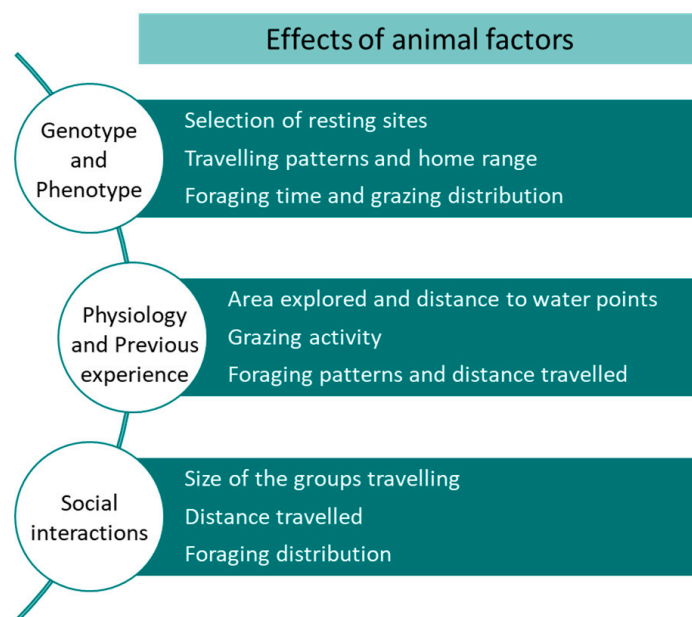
Effects of animal factors

Genotype and Phenotype

Selection of resting sites
Travelling patterns and home range
Foraging time and grazing distribution

Physiology and Previous experience

Area explored and distance to water points
Grazing activity
Foraging patterns and distance travelled

Social interactions

Size of the groups travelling
Distance travelled
Foraging distribution